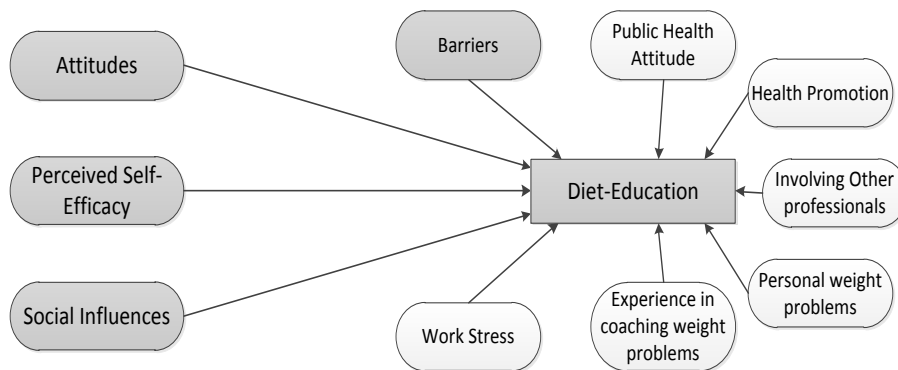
Attitudes

Barriers

Public Health Attitude

Health Promotion

Perceived Self-Efficacy

Diet-Education

Involving Other professionals

Social Influences

Work Stress

Experience in coaching weight problems

Personal weight problems